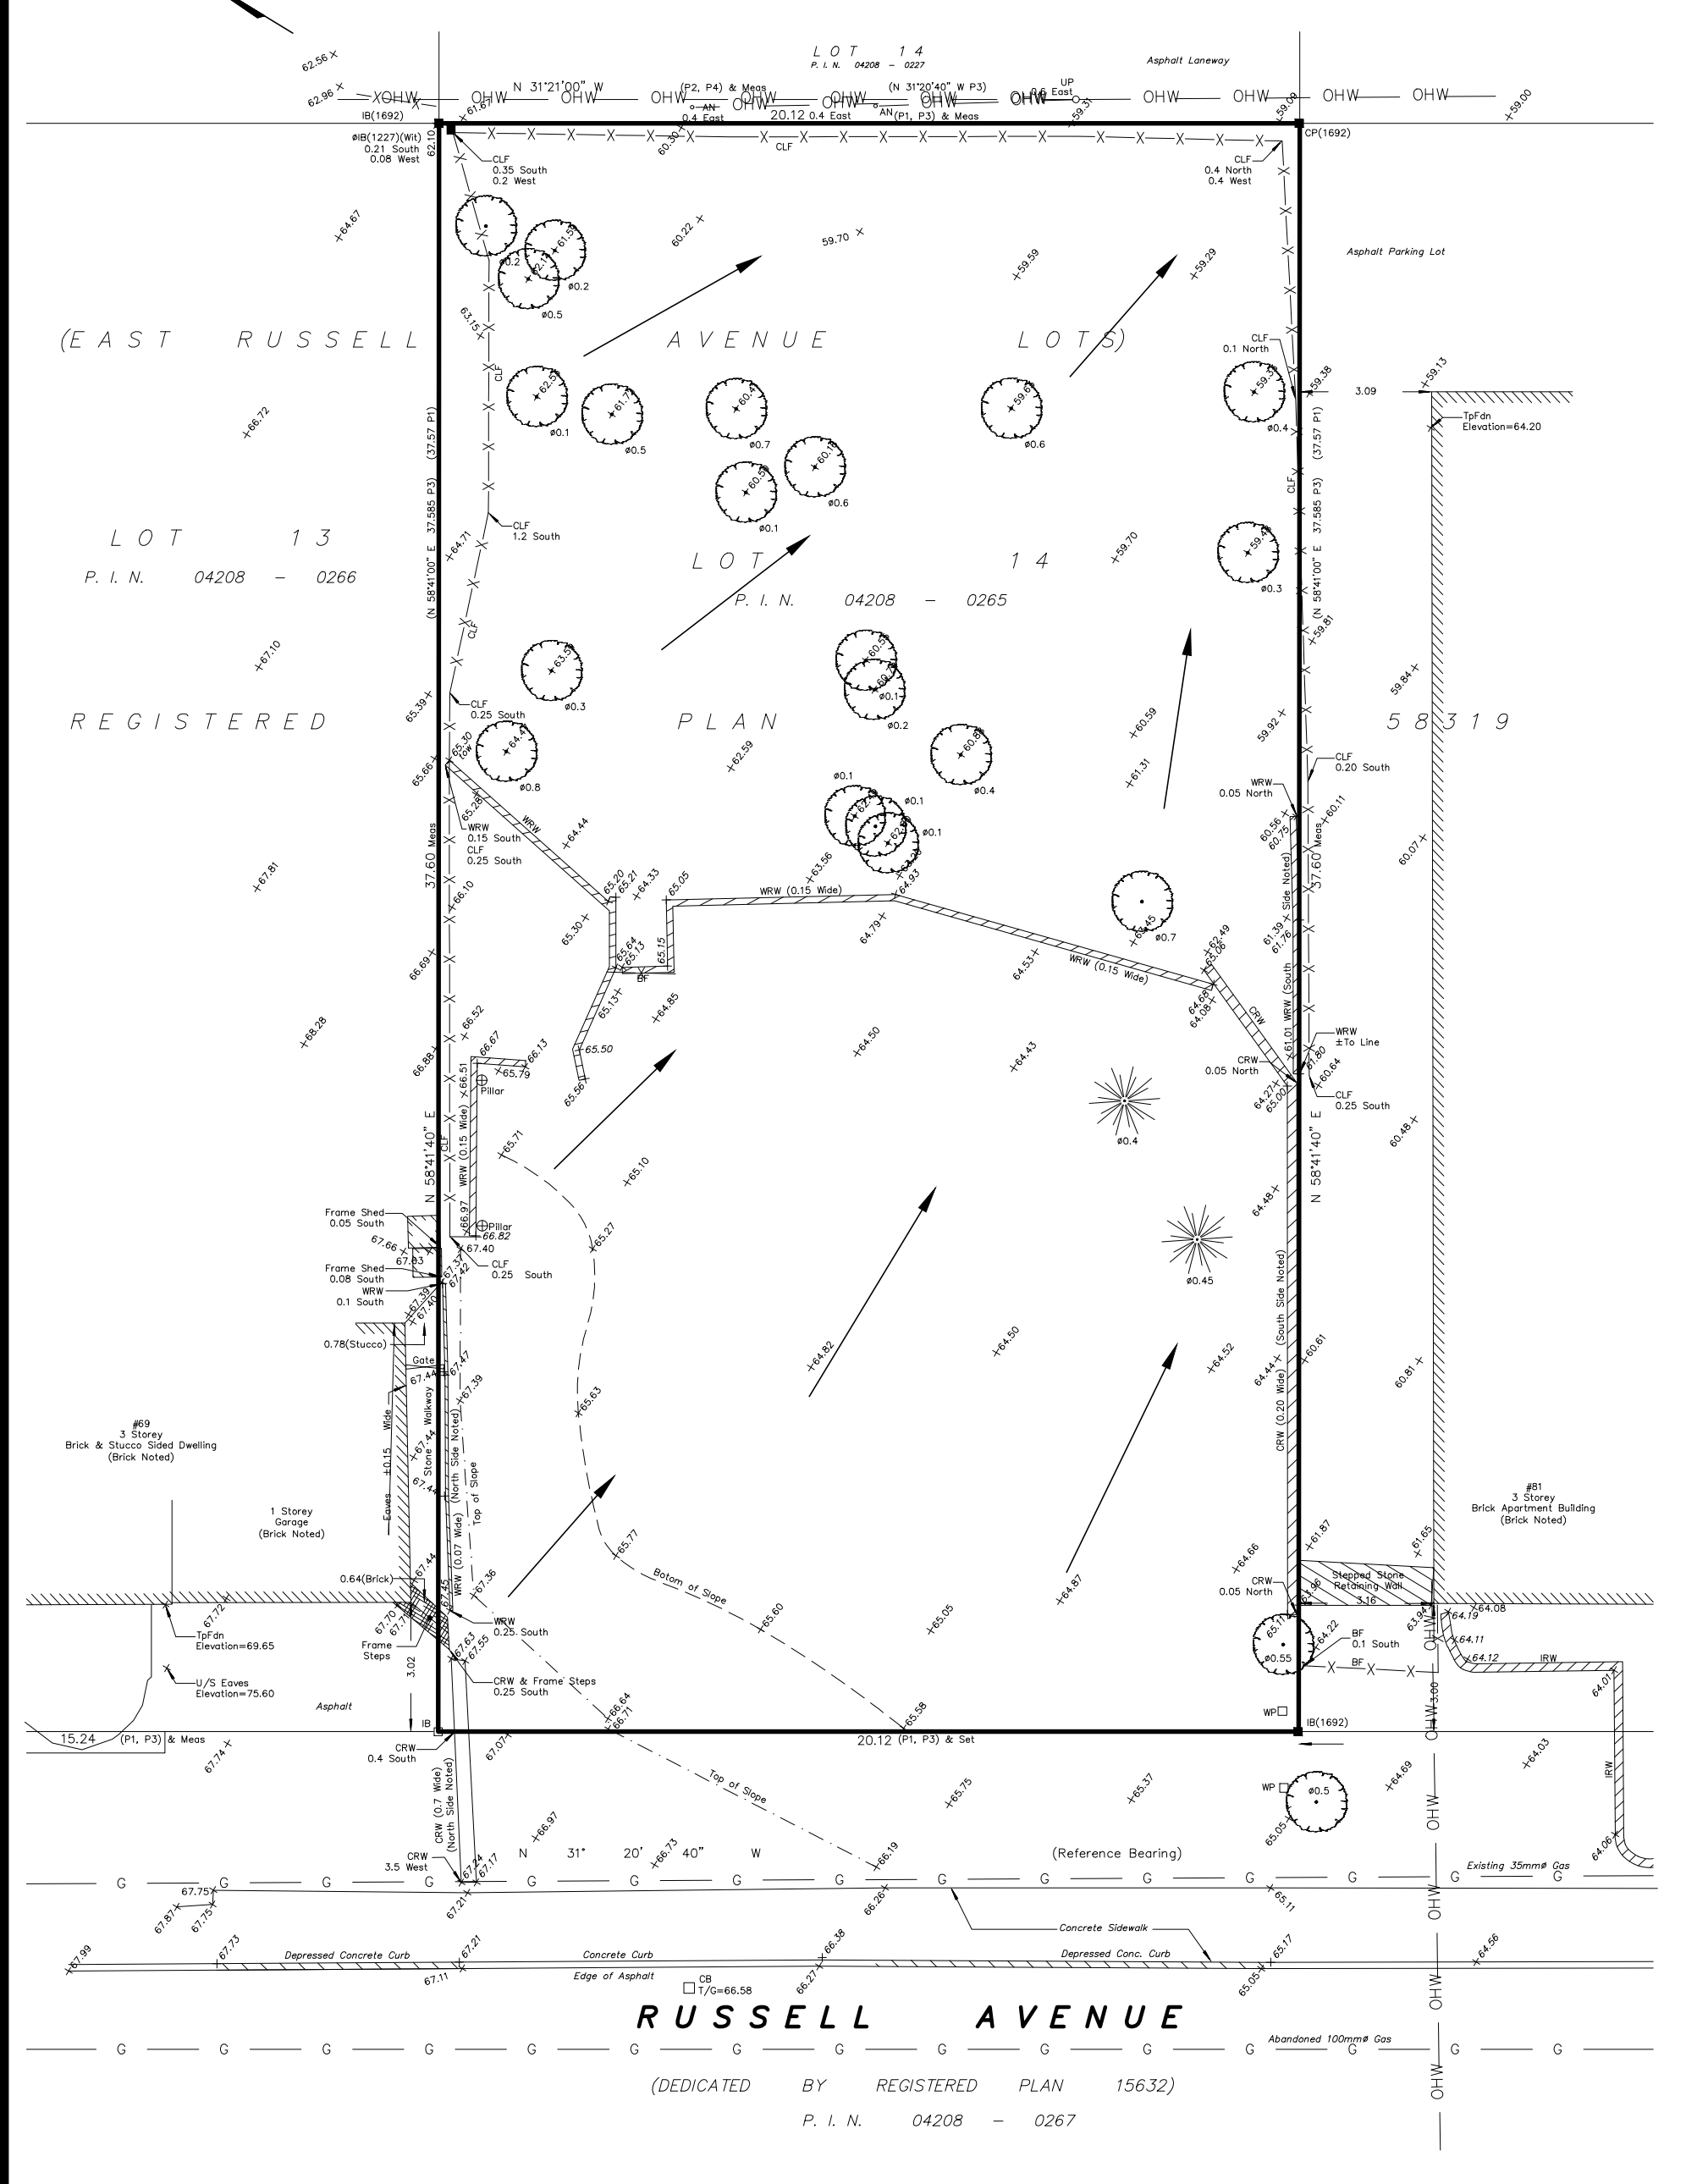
LOT 14
P. I. N. 04208 – 0227

Asphalt Laneway

62.56 ×
62.96 × OHW N 31°21'00" W OHW (P2, P4) & Meas OHW AN 0.4 East OHW 20.12 0.4 East OHW AN (N 31°20'40" W P3) (P1, P3) & Meas OHW 0.6 East UP OHW OHW OHW OHW 59.00

IB(1692) 61.67
øIB(1227)(Wit) 0.21 South 0.08 West 62.10
CLF 0.35 South 0.2 West
60.30 CLF 59.31 59.08
CP(1692)
CLF 0.4 North 0.4 West

64.67
60.22 ×
59.70 ×
59.59
59.29
ø0.2 ø0.2 ø0.5
Asphalt Parking Lot

(EAST RUSSELL AVENUE LOTS)

63.15
CLF 0.1 North
59.38 3.09 59.13
ø0.1 ø0.5 ø0.7 ø0.6 ø0.4
TpFdn Elevation=64.20
66.72
ø0.1 ø0.6
(37.57 P1)
37.585 P3)
N 58°41'00" E

CLF 1.2 South

LOT 13
P. I. N. 04208 – 0266

64.71
LOT 14
P. I. N. 04208 – 0265
59.70
ø0.3
59.81
67.10
ø0.3
59.84
ø0.2
REGISTERED PLAN 58319
CLF 0.25 South
65.39
60.59
62.59
59.92
ø0.8 ø0.4
65.30 65.66
61.31
CLF 0.20 South
WRW 0.05 North
WRW 0.15 South CLF 0.25 South
65.28
64.44
ø0.1 ø0.1 ø0.1
60.56 60.75 60.11
37.60 Meas
37.60 Meas
60.07
67.81
66.10
65.20 65.21 64.33 65.05
WRW (0.15 Wide)
63.56
64.93
65.30
64.79
64.45 ø0.7
62.49 65.06
61.39 61.76
65.64 65.13 65.15 BF
66.69
64.53
WRW (0.15 Wide)
65.13
64.85
64.66 64.08
CRW
68.28
66.52
66.67 66.13 65.79
65.50
64.50
64.43
WRW ±To Line
CRW 0.05 North
61.01 WRW (South Side Noted)
61.80 60.64
66.88
66.51
Pillar
65.56
64.27 65.00
CLF 0.25 South
N 58°41'40" E
ø0.4
60.48
CLF WRW (0.15 Wide)
65.71
65.10
N 58°41'40" E
64.48
Frame Shed 0.05 South
66.97
Pillar 66.82
65.27
67.66 67.83 67.40
Frame Shed 0.08 South
WRW 0.1 South
67.37 67.42
CLF 0.25 South
ø0.45
67.39 67.40
0.78(Stucco)
Gate
67.47
64.50
67.44
67.39
64.82
64.52
64.44 60.61
60.81
65.63
#69 3 Storey Brick & Stucco Sided Dwelling (Brick Noted)
±0.15 Wide
Stone Walkway
67.44
(North Side Noted)
Top of Slope
CRW (0.20 Wide)
67.44
Eaves
1 Storey Garage (Brick Noted)
(0.07 Wide)
#81 3 Storey Brick Apartment Building (Brick Noted)
65.77
61.87 61.65
64.66
0.64(Brick)
67.44
67.36
Botom of Slope
WRW
64.87
CRW 0.05 North
61.96
Stepped Stone Retaining Wall 3.16
67.72
67.45
65.60
65.05
63.94 64.19 64.08
TpFdn Elevation=69.65
67.70 67.71
WRW 0.25 South
65.11
64.22
BF 0.1 South
64.11
Frame Steps
67.63 67.55
ø0.55 BF
64.12 IRW
U/S Eaves Elevation=75.60
3.02
CRW & Frame Steps 0.25 South
3.00
64.01
Asphalt
66.64 66.71
65.58
WP
IB IB(1692)
15.24 (P1, P3) & Meas
20.12 (P1, P3) & Set
67.74
CRW 0.4 South
67.07
Top of Slope
65.75
65.37
WP ø0.5
64.69
64.03
IRW
CRW (0.7 Wide) (North Side Noted)
66.97
CRW 3.5 West
67.24 67.17
N 31° 20' 66.73 40" W
66.19
(Reference Bearing)
65.05
OHW
64.06
Existing 35mmø Gas
G G G G G G G G G G G G G G G
67.75
67.87 67.75
67.21
66.26
Concrete Sidewalk
65.11
OHW
67.99
67.73
Depressed Concrete Curb
67.21
Concrete Curb
66.38
Depressed Conc. Curb
65.17
64.56
67.11
Edge of Asphalt
CB T/G=66.58
66.27
65.05
OHW
RUSSELL AVENUE
Abandoned 100mmø Gas
G G G G G G G G G G G G G G G
OHW
(DEDICATED BY REGISTERED PLAN 15632)
P. I. N. 04208 – 0267